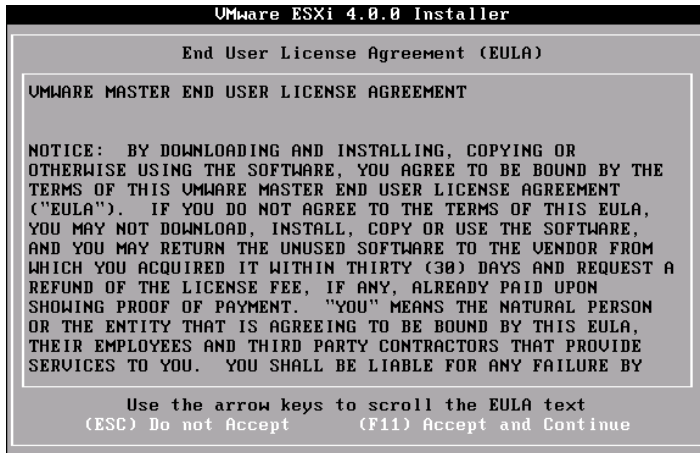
VMware ESXi 4.0.0 Installer

End User License Agreement (EULA)

VMWARE MASTER END USER LICENSE AGREEMENT

NOTICE: BY DOWNLOADING AND INSTALLING, COPYING OR OTHERWISE USING THE SOFTWARE, YOU AGREE TO BE BOUND BY THE TERMS OF THIS VMWARE MASTER END USER LICENSE AGREEMENT ("EULA"). IF YOU DO NOT AGREE TO THE TERMS OF THIS EULA, YOU MAY NOT DOWNLOAD, INSTALL, COPY OR USE THE SOFTWARE, AND YOU MAY RETURN THE UNUSED SOFTWARE TO THE VENDOR FROM WHICH YOU ACQUIRED IT WITHIN THIRTY (30) DAYS AND REQUEST A REFUND OF THE LICENSE FEE, IF ANY, ALREADY PAID UPON SHOWING PROOF OF PAYMENT. "YOU" MEANS THE NATURAL PERSON OR THE ENTITY THAT IS AGREEING TO BE BOUND BY THIS EULA, THEIR EMPLOYEES AND THIRD PARTY CONTRACTORS THAT PROVIDE SERVICES TO YOU. YOU SHALL BE LIABLE FOR ANY FAILURE BY

Use the arrow keys to scroll the EULA text
(ESC) Do not Accept (F11) Accept and Continue